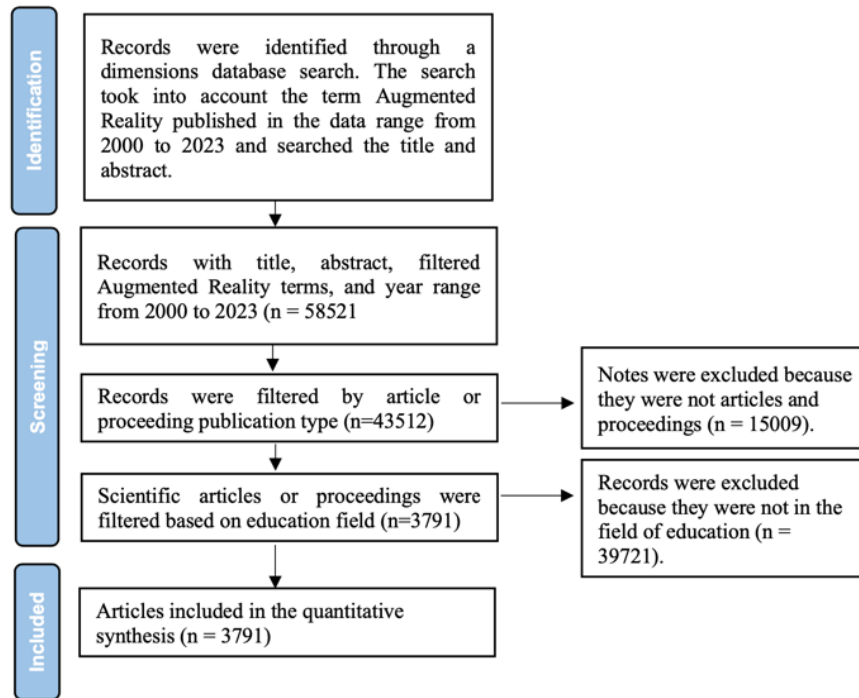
Identification

Records were identified through a dimensions database search. The search took into account the term Augmented Reality published in the data range from 2000 to 2023 and searched the title and abstract.

Screening

Records with title, abstract, filtered Augmented Reality terms, and year range from 2000 to 2023 (n = 58521

Records were filtered by article or proceeding publication type (n=43512)

Notes were excluded because they were not articles and proceedings (n = 15009).

Scientific articles or proceedings were filtered based on education field (n=3791)

Records were excluded because they were not in the field of education (n = 39721).

Included

Articles included in the quantitative synthesis (n = 3791)